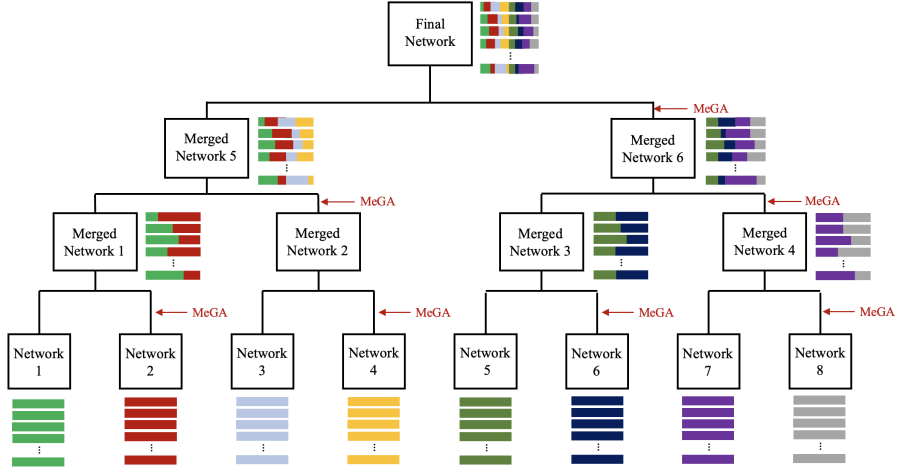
Final Network

MeGA

Merged Network 5

Merged Network 6

MeGA

MeGA

Merged Network 1

Merged Network 2

Merged Network 3

Merged Network 4

MeGA

MeGA

MeGA

MeGA

Network 1

Network 2

Network 3

Network 4

Network 5

Network 6

Network 7

Network 8